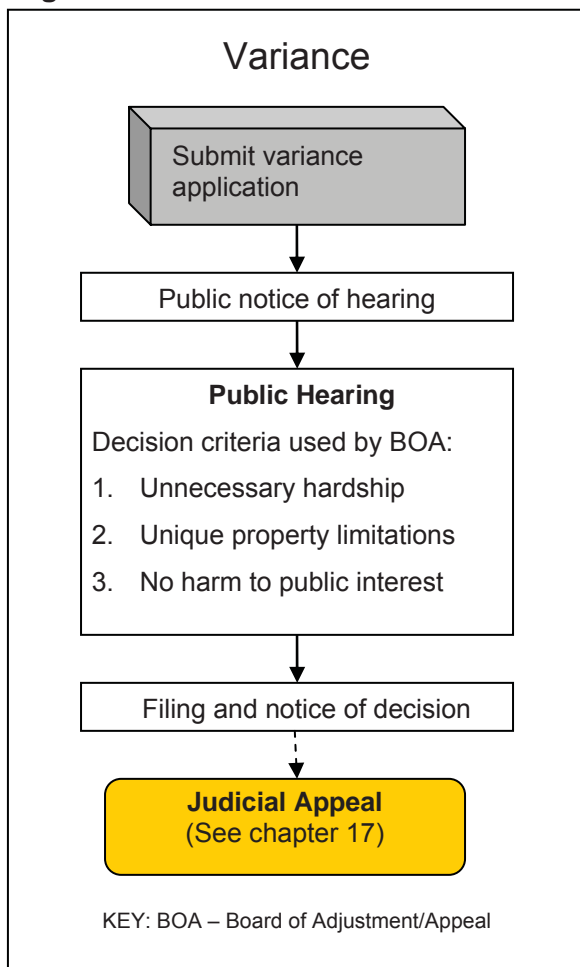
Variance

Submit variance application

Public notice of hearing

**Public Hearing**

Decision criteria used by BOA:

1. Unnecessary hardship
2. Unique property limitations
3. No harm to public interest

Filing and notice of decision

**Judicial Appeal**
(See chapter 17)

KEY: BOA – Board of Adjustment/Appeal